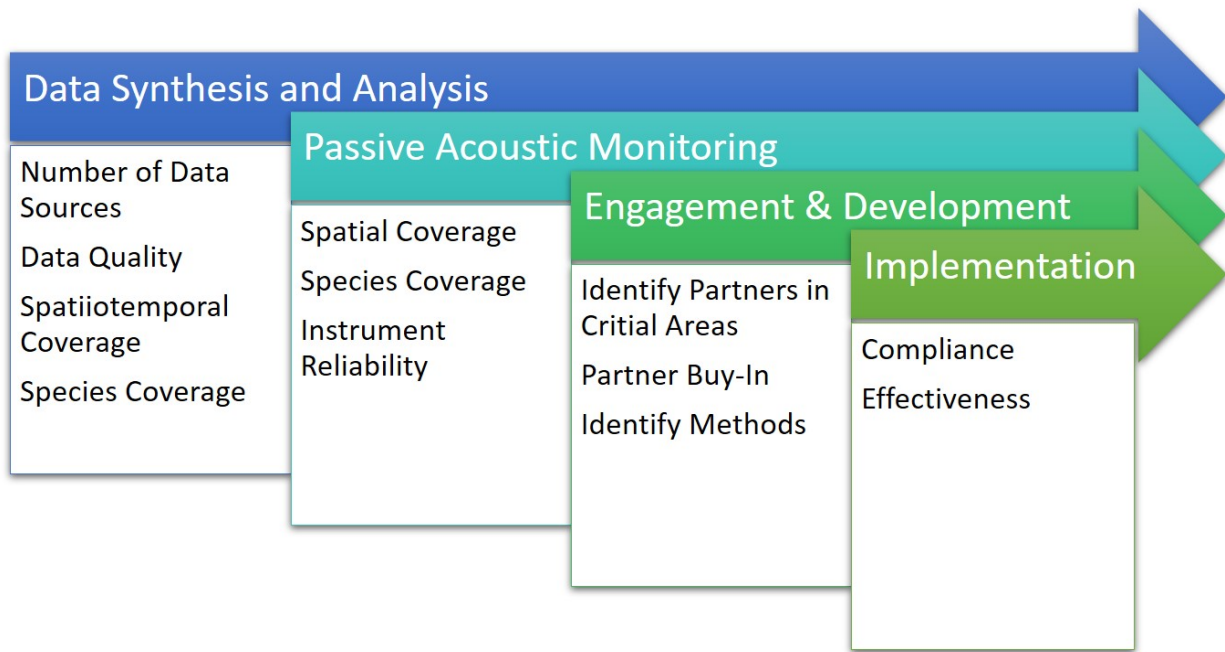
Data Synthesis and Analysis

Number of Data Sources

Data Quality

Spatiiotemporal Coverage

Species Coverage

Passive Acoustic Monitoring

Spatial Coverage

Species Coverage

Instrument Reliability

Engagement & Development

Identify Partners in Critial Areas

Partner Buy-In

Identify Methods

Implementation

Compliance

Effectiveness